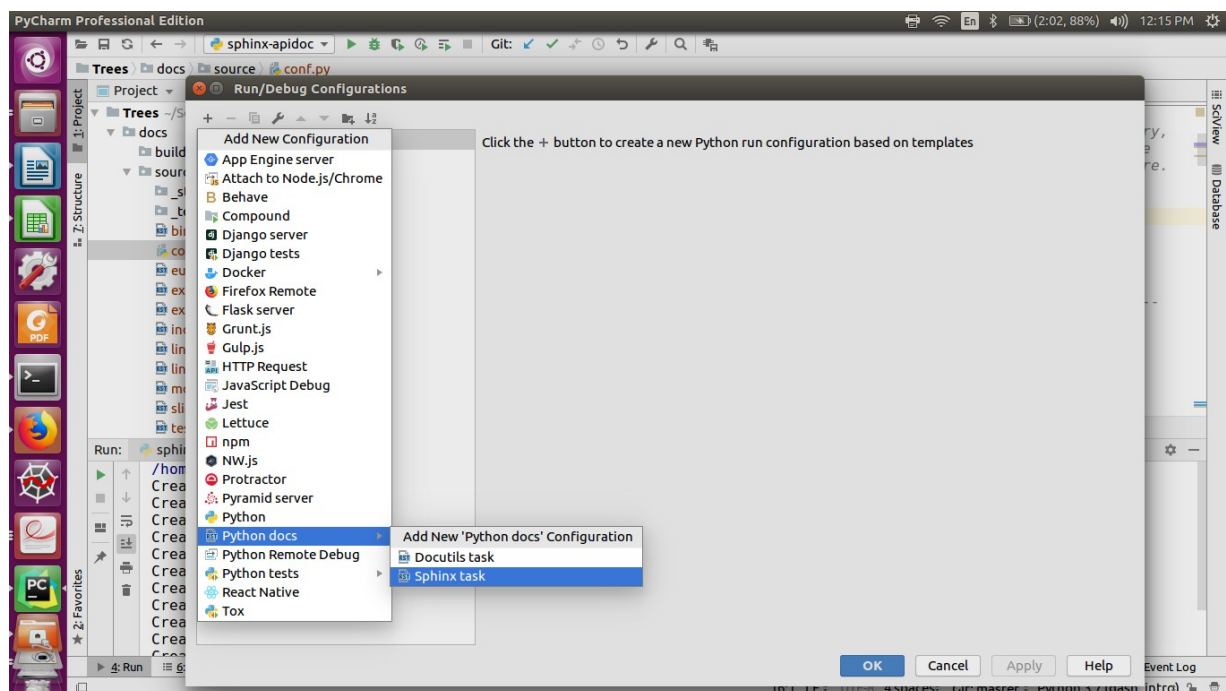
PyCharm Professional Edition

En (2:02, 88%) 12:15 PM

sphinx-apidoc Git:

Trees docs source conf.py

Project

Trees ~/S
docs
build
sour
_s
_t
bi
co
eu
ex
ex
in
lin
lin
mo
sli
te

1: Project
7: Structure
2: Favorites

Run: sphi
/hom
Crea
Crea
Crea
Crea
Crea
Crea
Crea
Crea
Crea
Crea

4: Run 6:

Run/Debug Configurations

Add New Configuration
App Engine server
Attach to Node.js/Chrome
Behave
Compound
Django server
Django tests
Docker
Firefox Remote
Flask server
Grunt.js
Gulp.js
HTTP Request
JavaScript Debug
Jest
Lettuce
npm
NW.js
Protractor
Pyramid server
Python
Python docs
Python Remote Debug
Python tests
React Native
Tox

Add New 'Python docs' Configuration
Docutils task
Sphinx task

Click the + button to create a new Python run configuration based on templates

OK Cancel Apply Help

SciView
Database

ry,
e
re.

Event Log